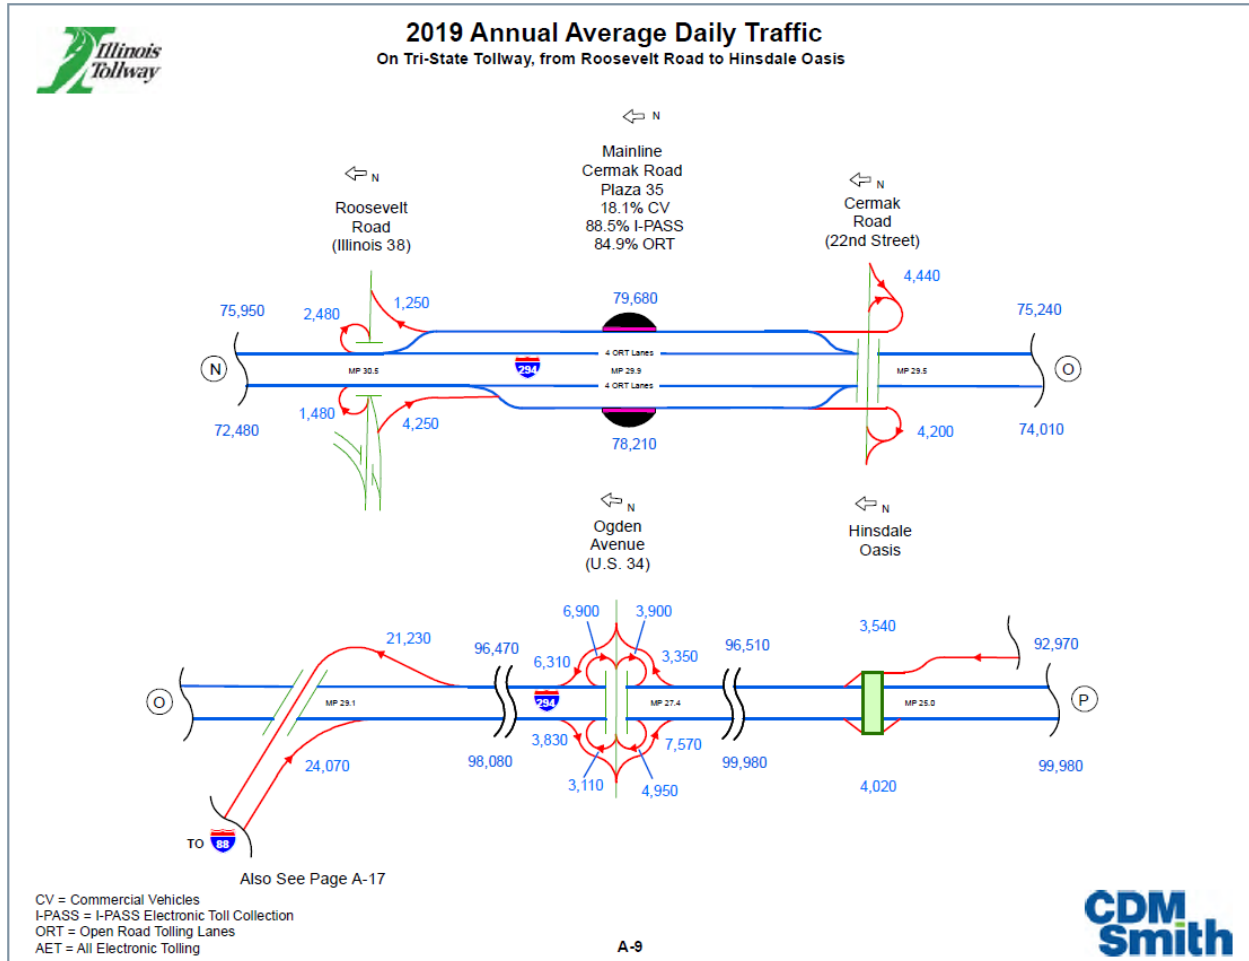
Illinois Tollway

2019 Annual Average Daily Traffic
On Tri-State Tollway, from Roosevelt Road to Hinsdale Oasis

N

Mainline
Cermak Road
Plaza 35
18.1% CV
88.5% I-PASS
84.9% ORT

N

Roosevelt
Road
(Illinois 38)

N

Cermak
Road
(22nd Street)

4,440

75,950 2,480 1,250 79,680 75,240

4 ORT Lanes

N MP 30.5 294 MP 29.9 MP 29.5 O

4 ORT Lanes

72,480 1,480 4,250 78,210 4,200 74,010

N

Ogden
Avenue
(U.S. 34)

N

Hinsdale
Oasis

6,900 3,900 3,540

21,230 96,470 6,310 3,350 96,510 92,970

O MP 29.1 294 MP 27.4 MP 25.0 P

3,830 7,570
24,070 98,080 99,980 99,980
3,110 4,950 4,020

TO 88

Also See Page A-17

CV = Commercial Vehicles
I-PASS = I-PASS Electronic Toll Collection
ORT = Open Road Tolling Lanes
AET = All Electronic Tolling

A-9

CDM Smith